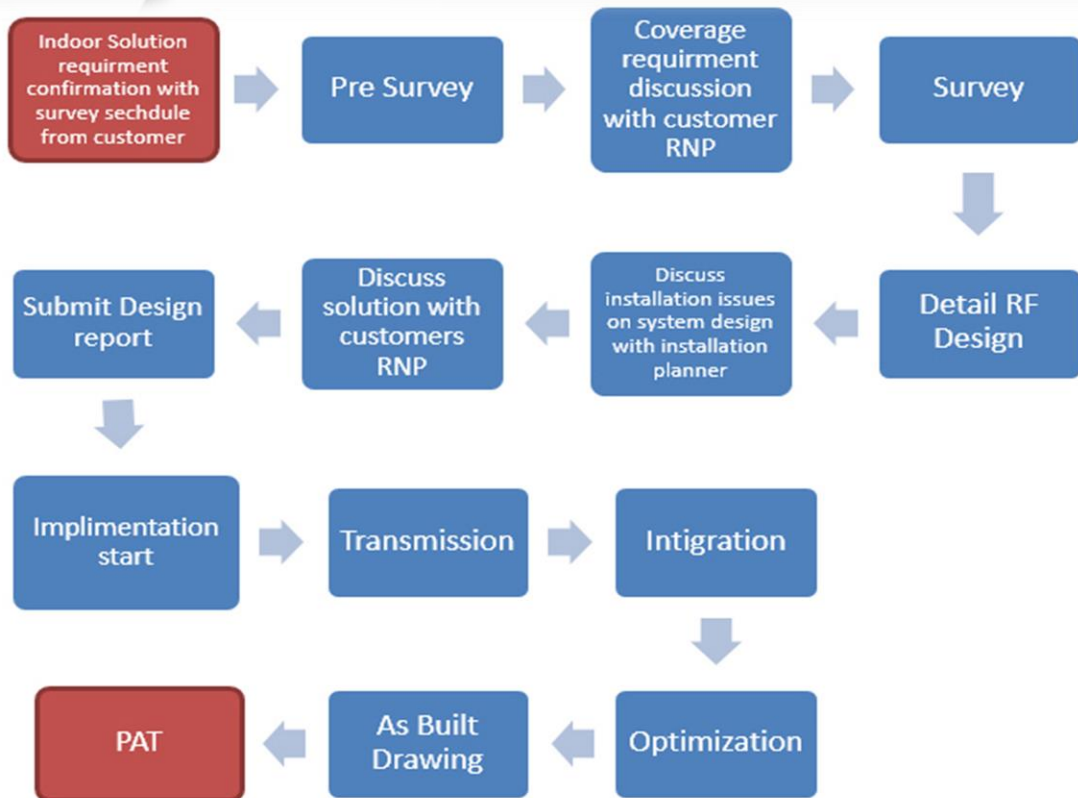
Indoor Solution requirment confirmation with survey sechdule from customer

Pre Survey

Coverage requirment discussion with customer RNP

Survey

Detail RF Design

Discuss installation issues on system design with installation planner

Discuss solution with customers RNP

Submit Design report

Implimentation start

Transmission

Intigration

Optimization

As Built Drawing

PAT